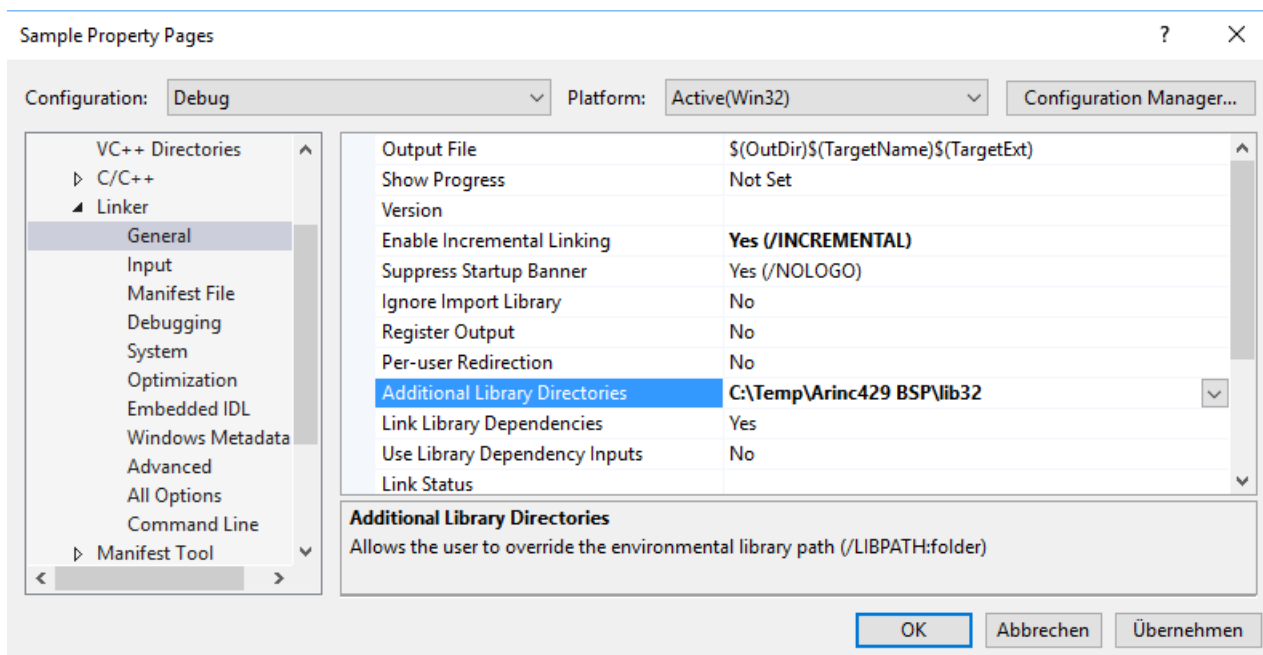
Sample Property Pages

?

Configuration: Debug

Platform: Active(Win32)

Configuration Manager...

VC++ Directories
C/C++
Linker
General
Input
Manifest File
Debugging
System
Optimization
Embedded IDL
Windows Metadata
Advanced
All Options
Command Line
Manifest Tool

| | |
|---|---|
| Output File | $(OutDir)$(TargetName)$(TargetExt) |
| Show Progress | Not Set |
| Version | |
| Enable Incremental Linking | **Yes (/INCREMENTAL)** |
| Suppress Startup Banner | Yes (/NOLOGO) |
| Ignore Import Library | No |
| Register Output | No |
| Per-user Redirection | No |
| Additional Library Directories | **C:\Temp\Arinc429 BSP\lib32** |
| Link Library Dependencies | Yes |
| Use Library Dependency Inputs | No |
| Link Status | |

**Additional Library Directories**
Allows the user to override the environmental library path (/LIBPATH:folder)

OK

Abbrechen

Übernehmen